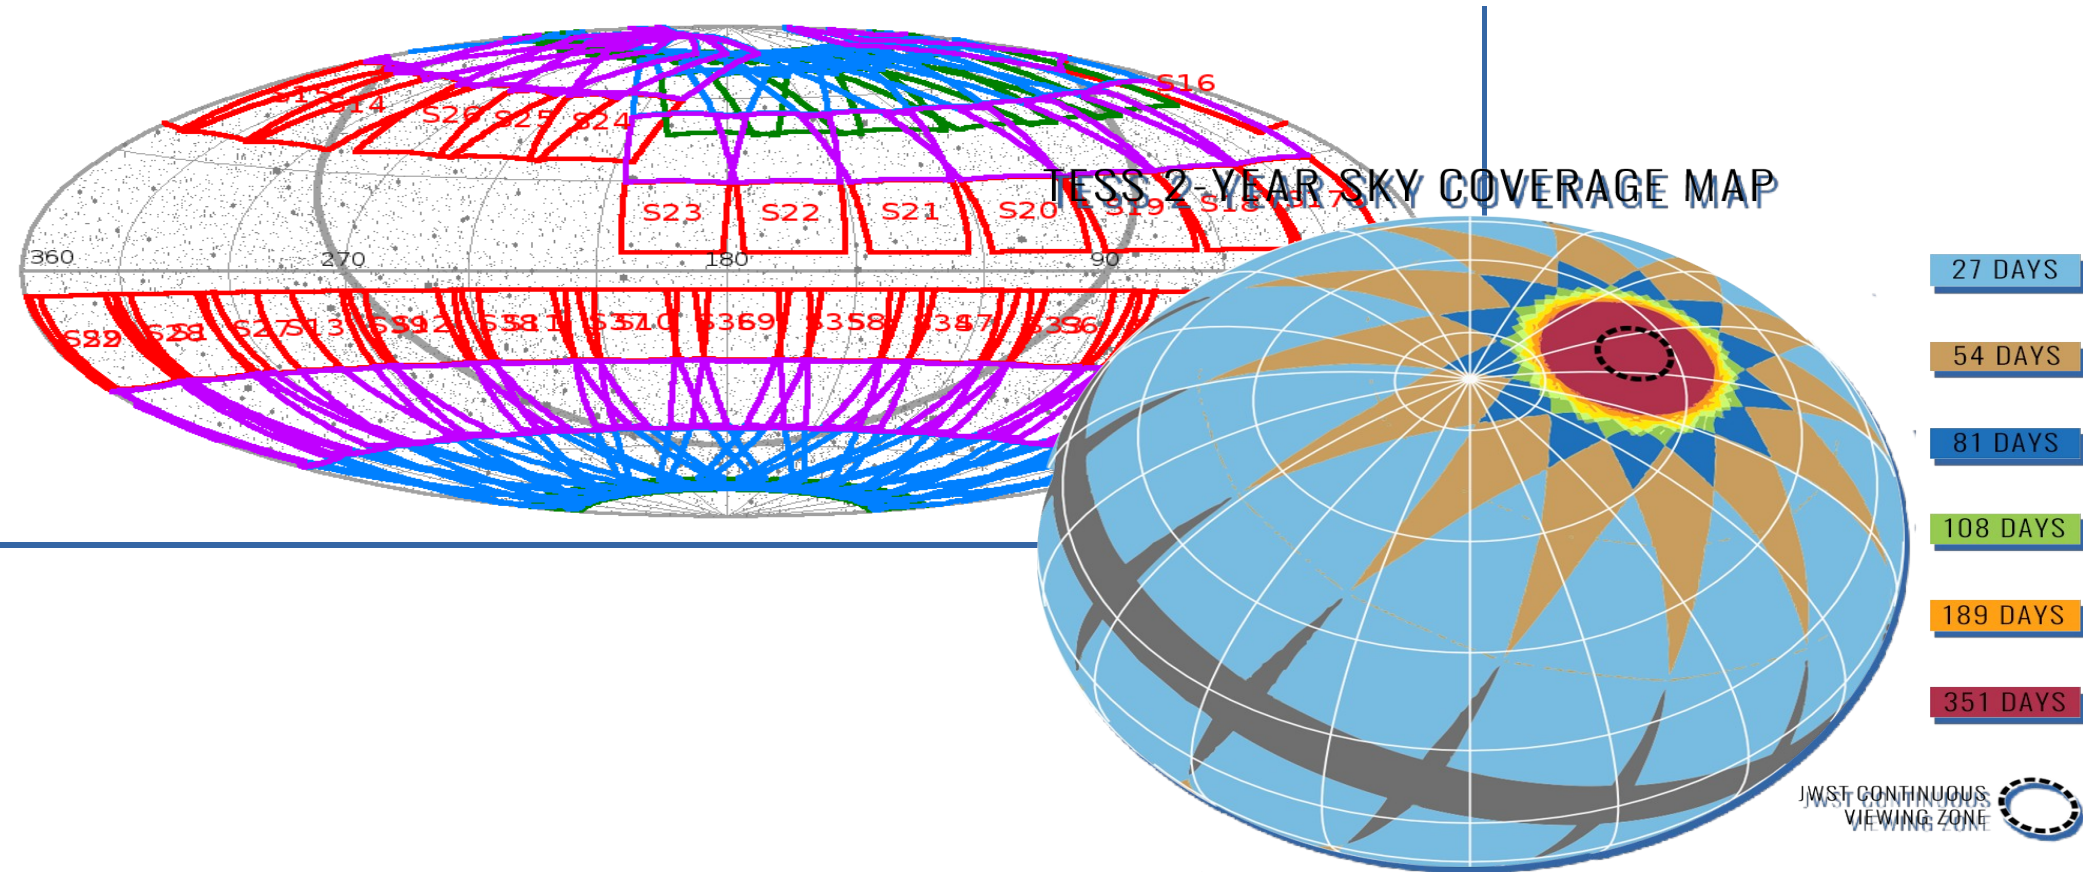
S16
S15
S14
S26
S25
S24
TESS 2-YEAR SKY COVERAGE MAP
S23
S22
S21
S20
S19
S18
S17
360
270
180
90
S29
S28
S27
S13
S39
S12
S38
S11
S37
S10
S36
S9
S35
S8
S34
S7
S33
S6
27 DAYS
54 DAYS
81 DAYS
108 DAYS
189 DAYS
351 DAYS
JWST CONTINUOUS VIEWING ZONE